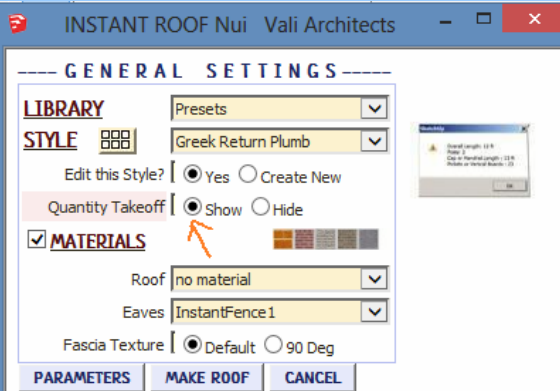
INSTANT ROOF Nui Vali Architects

---- GENERAL SETTINGS -----

LIBRARY Presets

STYLE Greek Return Plumb

Edit this Style? Yes Create New

Quantity Takeoff Show Hide

MATERIALS

Roof no material

Eaves InstantFence1

Fascia Texture Default 90 Deg

PARAMETERS MAKE ROOF CANCEL

SketchUp

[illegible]

OK